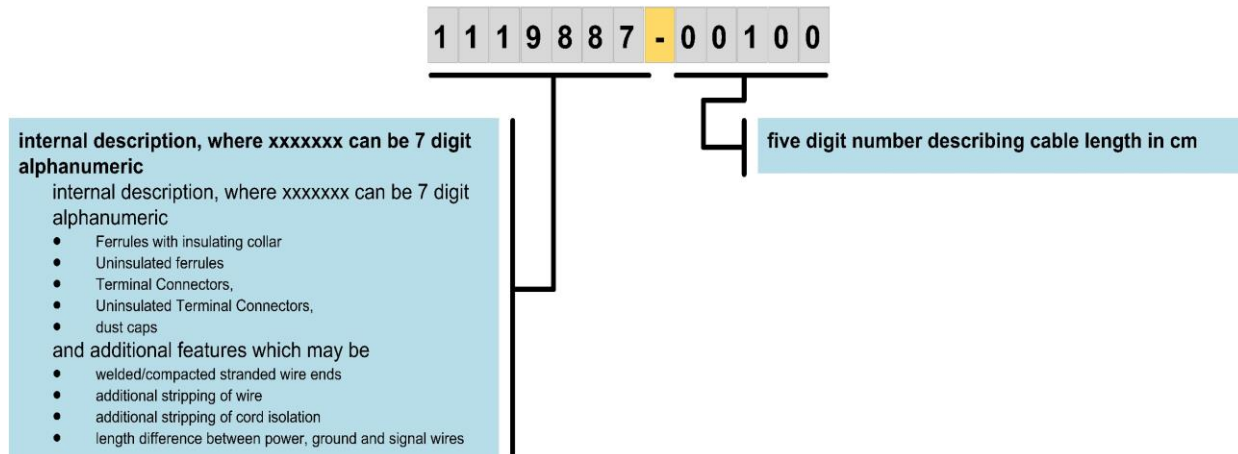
1 1 1 9 8 8 7 - 0 0 1 0 0

internal description, where xxxxxxx can be 7 digit alphanumeric

internal description, where xxxxxxx can be 7 digit alphanumeric

- Ferrules with insulating collar
- Uninsulated ferrules
- Terminal Connectors,
- Uninsulated Terminal Connectors,
- dust caps

and additional features which may be

- welded/compacted stranded wire ends
- additional stripping of wire
- additional stripping of cord isolation
- length difference between power, ground and signal wires

five digit number describing cable length in cm